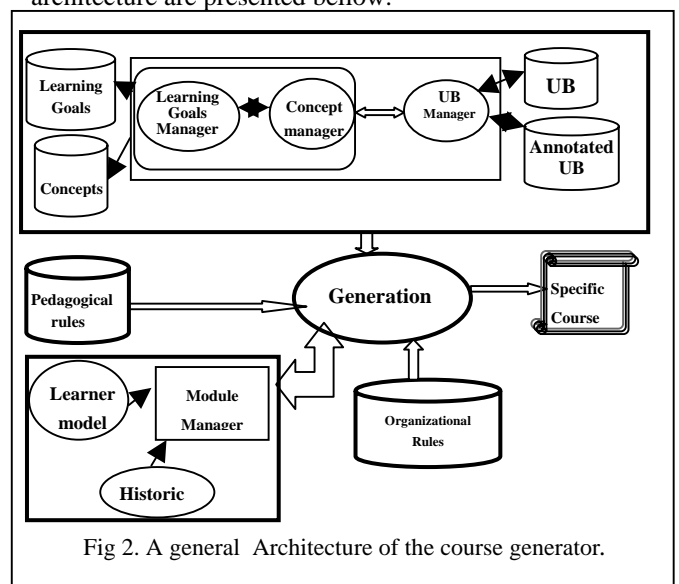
architecture are presented bellow:

Learning Goals

Concepts

Learning Goals Manager

Concept manager

UB Manager

UB

Annotated UB

Pedagogical rules

Generation

Specific Course

Learner model

Module Manager

Historic

Organizational Rules

Fig 2. A general Architecture of the course generator.